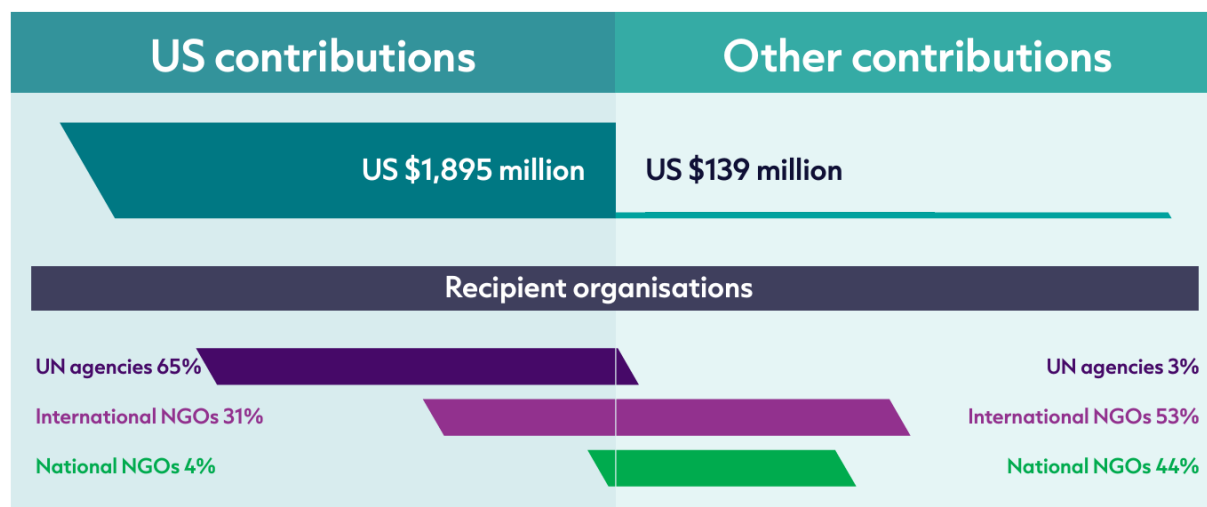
US contributions

Other contributions

US $1,895 million

US $139 million

Recipient organisations

UN agencies 65%

UN agencies 3%

International NGOs 31%

International NGOs 53%

National NGOs 4%

National NGOs 44%